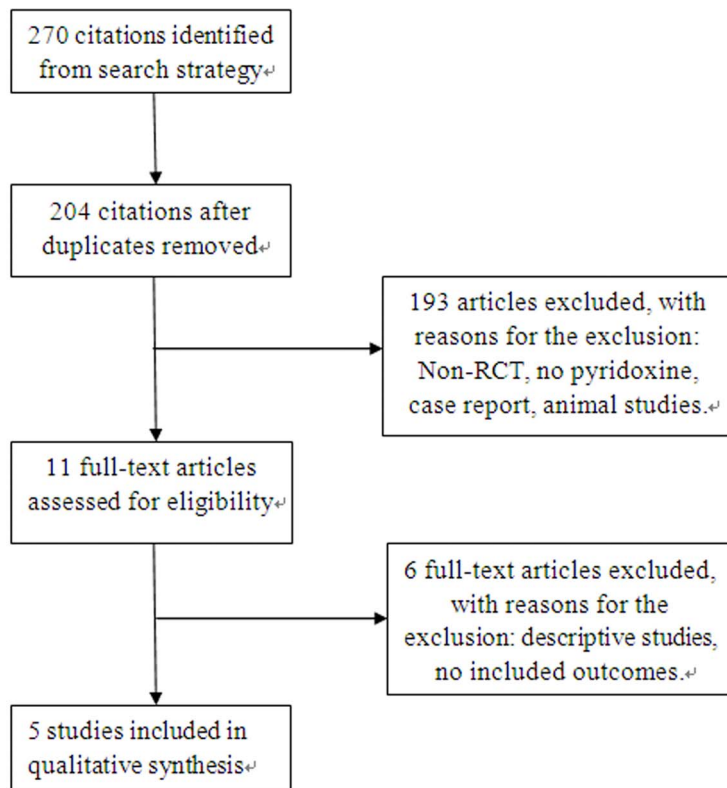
270 citations identified from search strategy

204 citations after duplicates removed

193 articles excluded, with reasons for the exclusion: Non-RCT, no pyridoxine, case report, animal studies.

11 full-text articles assessed for eligibility

6 full-text articles excluded, with reasons for the exclusion: descriptive studies, no included outcomes.

5 studies included in qualitative synthesis